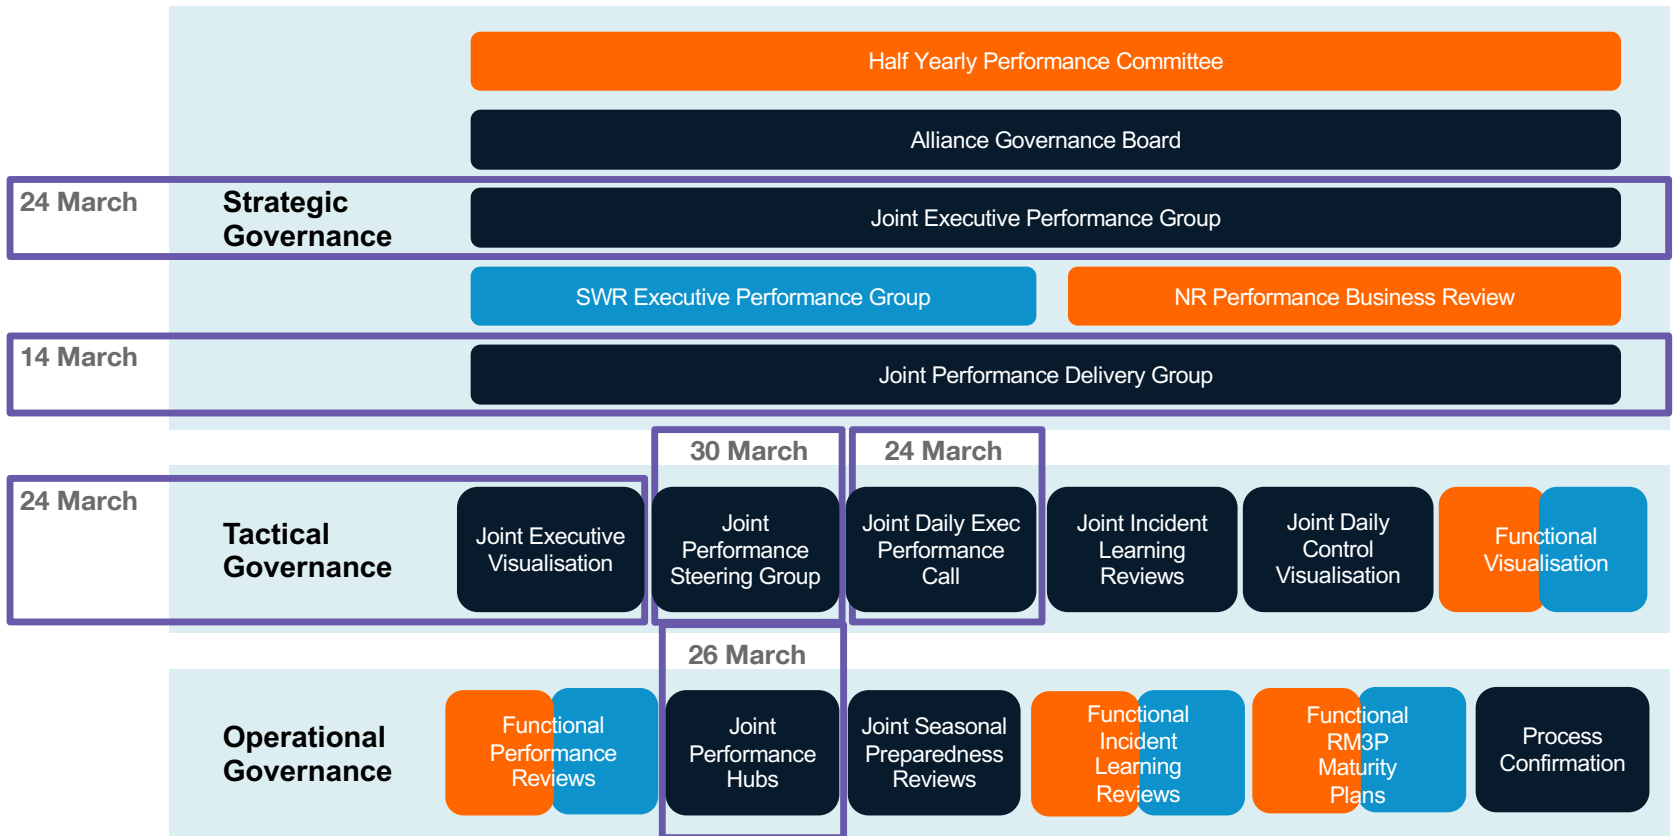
Half Yearly Performance Committee

Alliance Governance Board

24 March

Strategic Governance

Joint Executive Performance Group

SWR Executive Performance Group

NR Performance Business Review

14 March

Joint Performance Delivery Group

30 March

24 March

24 March

Tactical Governance

Joint Executive Visualisation

Joint Performance Steering Group

Joint Daily Exec Performance Call

Joint Incident Learning Reviews

Joint Daily Control Visualisation

Functional Visualisation

26 March

Operational Governance

Functional Performance Reviews

Joint Performance Hubs

Joint Seasonal Preparedness Reviews

Functional Incident Learning Reviews

Functional RM3P Maturity Plans

Process Confirmation